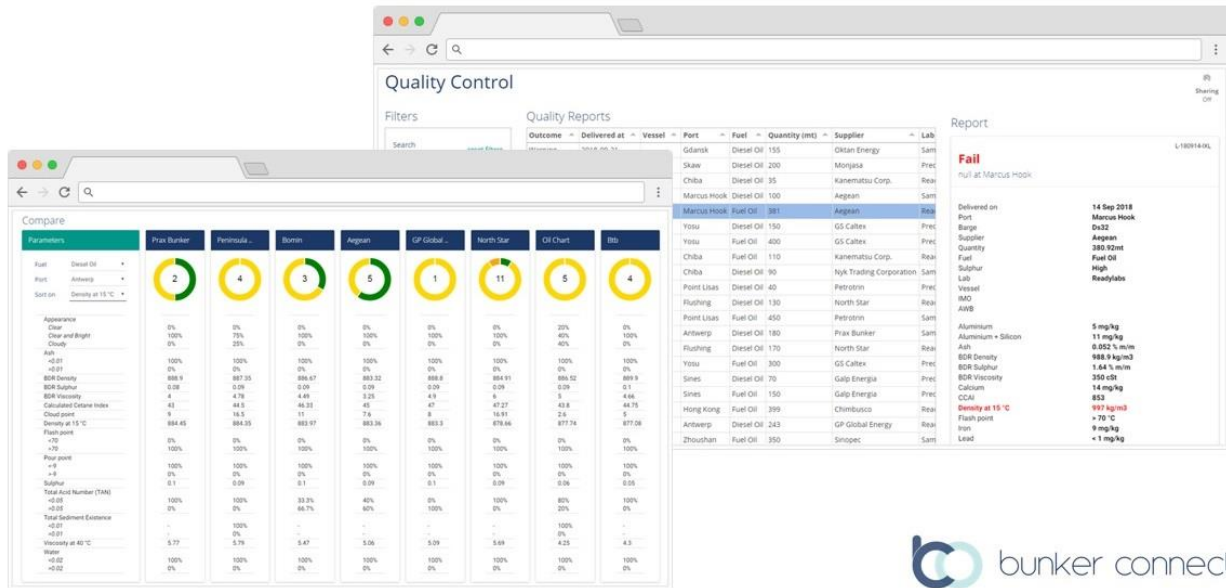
Quality Control

Sharing Off

Filters

Search

Quality Reports

| Outcome | Delivered at | Vessel | Port | Fuel | Quantity (mt) | Supplier | Lab |
|---|---|---|---|---|---|---|---|
| | | | Gdansk | Diesel Oil | 155 | Oktan Energy | Sam |
| | | | Skaw | Diesel Oil | 200 | Monjasa | Sam |
| | | | Chiba | Diesel Oil | 35 | Kanematsu Corp. | Rea |
| | | | Marcus Hook | Diesel Oil | 100 | Aegean | Sam |
| | | | Marcus Hook | Fuel Oil | 381 | Aegean | Rea |
| | | | Yosu | Diesel Oil | 150 | GS Caltex | Prec |
| | | | Yosu | Fuel Oil | 400 | GS Caltex | Prec |
| | | | Chiba | Fuel Oil | 110 | Kanematsu Corp. | Rea |
| | | | Chiba | Diesel Oil | 90 | Nyk Trading Corporation | Rea |
| | | | Point Lisas | Diesel Oil | 40 | Petrotrin | Prec |
| | | | Flushing | Diesel Oil | 130 | North Star | Rea |
| | | | Point Lisas | Fuel Oil | 450 | Petrotrin | Prec |
| | | | Antwerp | Diesel Oil | 180 | Prax Bunker | Sam |
| | | | Flushing | Diesel Oil | 170 | North Star | Rea |
| | | | Yosu | Fuel Oil | 300 | GS Caltex | Prec |
| | | | Sines | Diesel Oil | 70 | Galp Energia | Prec |
| | | | Sines | Fuel Oil | 150 | Galp Energia | Prec |
| | | | Hong Kong | Fuel Oil | 399 | Chimbusco | Rea |
| | | | Antwerp | Diesel Oil | 243 | GP Global Energy | Rea |
| | | | Zhoushan | Fuel Oil | 350 | Sinopec | Rea |

Report

L-180914-IXL

Fail
null at Marcus Hook

Delivered on 14 Sep 2018
Port Marcus Hook
Barge Ds32
Supplier Aegean
Quantity 380.92mt
Fuel Fuel Oil
Sulphur High
Lab Readylabs
Vessel
IMO
AWB

Aluminium 5 mg/kg
Aluminium + Silicon 11 mg/kg
Ash 0.052 % m/m
BDR Density 988.9 kg/m3
BDR Sulphur 1.64 % m/m
BDR Viscosity 350 cSt
Calcium 14 mg/kg
CCAI 853
Density at 15 °C 997 kg/m3
Flash point > 70 °C
Iron 9 mg/kg
Lead < 1 mg/kg

Compare

Parameters | Prax Bunker | Peninsula ... | Bomin | Aegean | GP Global ... | North Star | Oil Chart | Btb

Fuel Diesel Oil
Port Antwerp
Sort on Density at 15 °C

2 | 4 | 3 | 5 | 1 | 11 | 5 | 4

| Parameter | Prax Bunker | Peninsula | Bomin | Aegean | GP Global | North Star | Oil Chart | Btb |
|---|---|---|---|---|---|---|---|---|
| Appearance | | | | | | | | |
| Clear | 0% | 0% | 0% | 0% | 0% | 0% | 20% | 0% |
| Clear and Bright | 100% | 75% | 100% | 100% | 100% | 100% | 40% | 100% |
| Cloudy | 0% | 25% | 0% | 0% | 0% | 0% | 40% | 0% |
| Ash | | | | | | | | |
| <0.01 | 100% | 100% | 100% | 100% | 100% | 100% | 100% | 100% |
| >0.01 | 0% | 0% | 0% | 0% | 0% | 0% | 0% | 0% |
| BDR Density | 888.9 | 887.35 | 886.67 | 883.32 | 888.8 | 884.91 | 886.52 | 889.9 |
| BDR Sulphur | 0.08 | 0.09 | 0.09 | 0.09 | 0.09 | 0.09 | 0.09 | 0.1 |
| BDR Viscosity | 4 | 4.78 | 4.49 | 3.25 | 4.9 | 6 | 5 | 4.66 |
| Calculated Cetane Index | 43 | 44.5 | 46.33 | 45 | 47 | 47.27 | 43.8 | 44.75 |
| Cloud point | 9 | 16.5 | 11 | 7.6 | 8 | 16.91 | 2.6 | 5 |
| Density at 15 °C | 884.45 | 884.35 | 883.97 | 883.36 | 883.3 | 878.66 | 877.74 | 877.08 |
| Flash point | | | | | | | | |
| <70 | 0% | 0% | 0% | 0% | 0% | 0% | 0% | 0% |
| >70 | 100% | 100% | 100% | 100% | 100% | 100% | 100% | 100% |
| Pour point | | | | | | | | |
| <-9 | 100% | 100% | 100% | 100% | 100% | 100% | 100% | 100% |
| >-9 | 0% | 0% | 0% | 0% | 0% | 0% | 0% | 0% |
| Sulphur | 0.1 | 0.09 | 0.1 | 0.09 | 0.1 | 0.09 | 0.06 | 0.05 |
| Total Acid Number (TAN) | | | | | | | | |
| <0.05 | 100% | 100% | 33.3% | 40% | 100% | 100% | 80% | 100% |
| >0.05 | 0% | 0% | 66.7% | 60% | 0% | 0% | 20% | 0% |
| Total Sediment Existence | | | | | | | | |
| <0.01 | - | 100% | - | - | - | - | 100% | - |
| >0.01 | - | 0% | - | - | - | - | 0% | - |
| Viscosity at 40 °C | 5.77 | 5.79 | 5.47 | 5.06 | 5.09 | 5.69 | 4.25 | 4.5 |
| Water | | | | | | | | |
| <0.02 | 100% | 100% | 100% | 100% | 100% | 100% | 100% | 100% |
| >0.02 | 0% | 0% | 0% | 0% | 0% | 0% | 0% | 0% |

bunker connec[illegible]